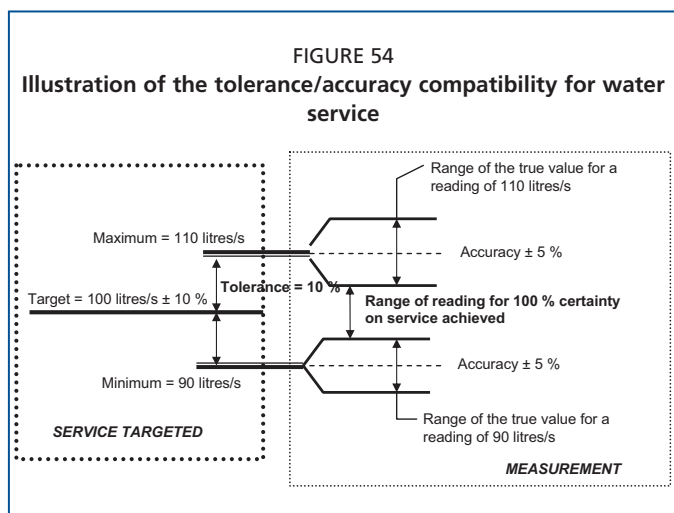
FIGURE 54
Illustration of the tolerance/accuracy compatibility for water service

Range of the true value for a reading of 110 litres/s

Maximum = 110 litres/s

Accuracy ± 5 %

Tolerance = 10 %

Target = 100 litres/s ± 10 %

Range of reading for 100 % certainty on service achieved

Accuracy ± 5 %

Minimum = 90 litres/s

Range of the true value for a reading of 90 litres/s

SERVICE TARGETED

MEASUREMENT